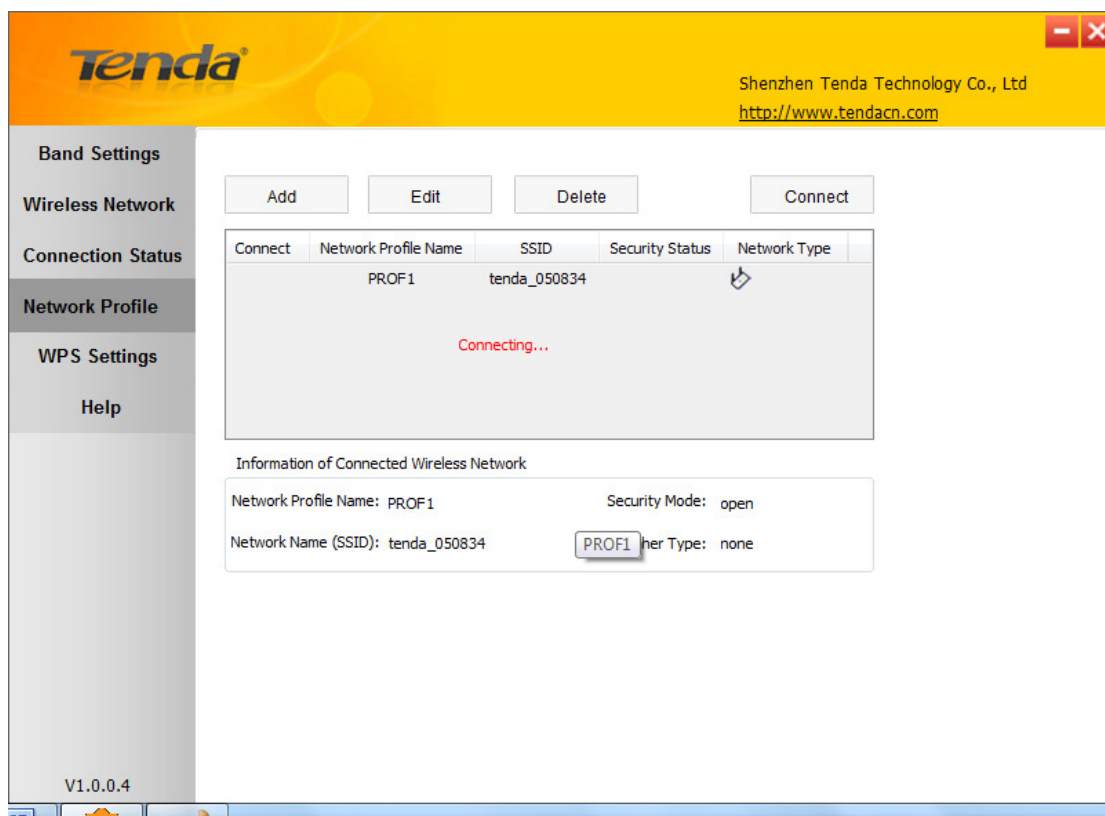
Tenda®

Shenzhen Tenda Technology Co., Ltd
http://www.tendacn.com

Band Settings
Wireless Network
Connection Status
Network Profile
WPS Settings
Help

Add
Edit
Delete
Connect

| Connect | Network Profile Name | SSID | Security Status | Network Type |
|---|---|---|---|---|
| | PROF1 | tenda_050834 | | |

Connecting...

Information of Connected Wireless Network

Network Profile Name: PROF1
Security Mode: open
Network Name (SSID): tenda_050834
PROF1 her Type: none

V1.0.0.4